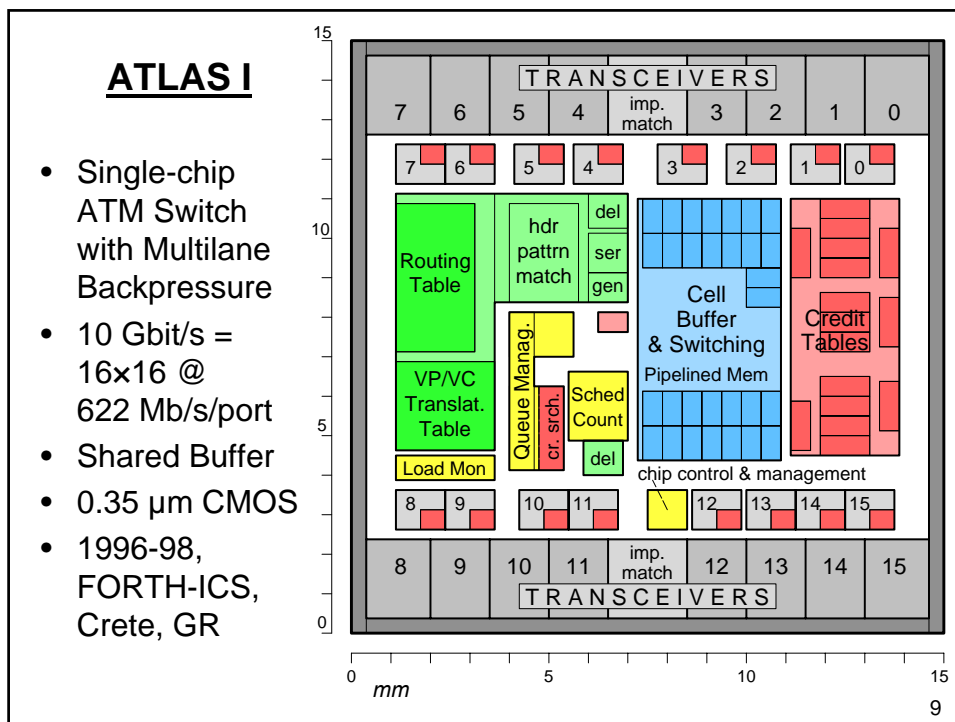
ATLAS I

- Single-chip ATM Switch with Multilane Backpressure
- 10 Gbit/s = 16×16 @ 622 Mb/s/port
- Shared Buffer
- 0.35 µm CMOS
- 1996-98, FORTH-ICS, Crete, GR

15
10
5
0

TRANSCEIVERS
7 6 5 4 imp. match 3 2 1 0
7 6 5 4 3 2 1 0

Routing Table
hdr pattrn match
del
ser
gen
Cell Buffer & Switching
Pipelined Mem
Credit Tables
Queue Manag.
VP/VC Translat. Table
cr. srch.
Sched Count
del
Load Mon
chip control & management

8 9 10 11 12 13 14 15
8 9 10 11 imp. match 12 13 14 15
TRANSCEIVERS

0 5 10 15
mm

9